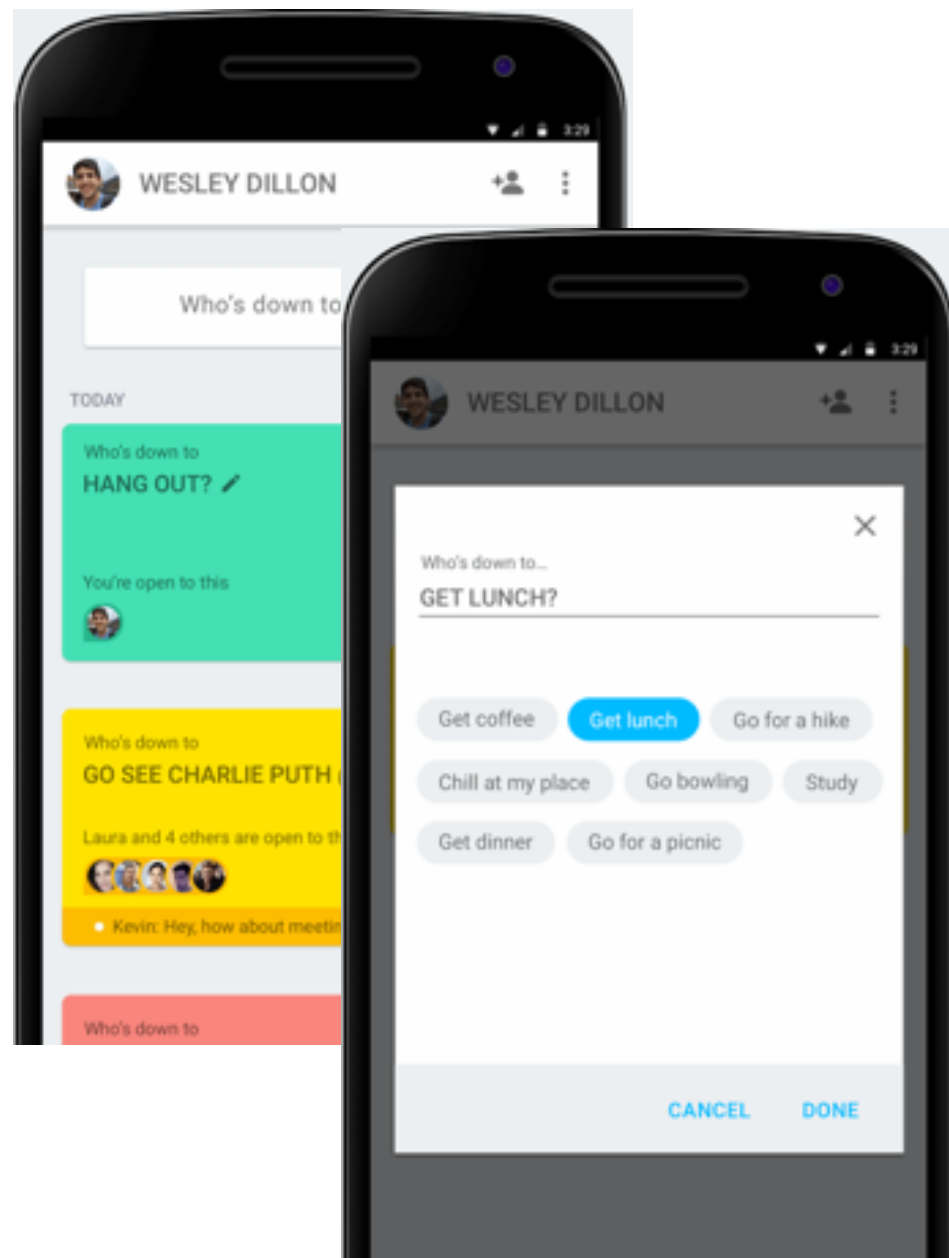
3:29

WESLEY DILLON

Who's down to

TODAY

Who's down to
HANG OUT?

You're open to this

Who's down to
GO SEE CHARLIE PUTH

Laura and 4 others are open to th

Kevin: Hey, how about meetin

Who's down to

3:29

WESLEY DILLON

Who's down to...
GET LUNCH?

Get coffee
Get lunch
Go for a hike
Chill at my place
Go bowling
Study
Get dinner
Go for a picnic

CANCEL
DONE